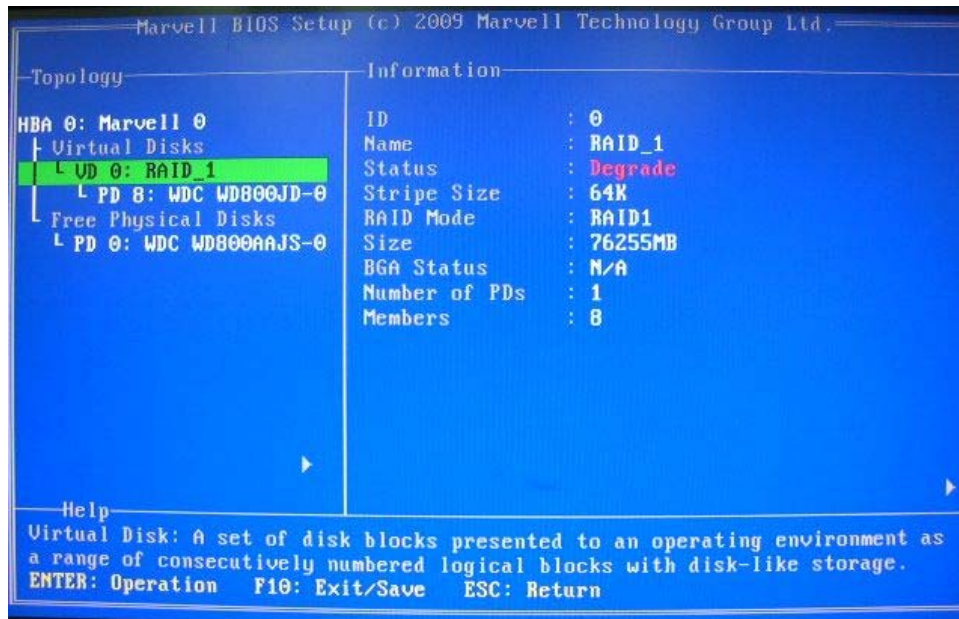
Marvell BIOS Setup (c) 2009 Marvell Technology Group Ltd.

Topology

HBA 0: Marvell 0
Virtual Disks
VD 0: RAID_1
PD 8: WDC WD800JD-0
Free Physical Disks
PD 0: WDC WD800AAJS-0

Information

| | |
|---|---|
| ID | : 0 |
| Name | : RAID_1 |
| Status | : Degrade |
| Stripe Size | : 64K |
| RAID Mode | : RAID1 |
| Size | : 76255MB |
| BGA Status | : N/A |
| Number of PDs | : 1 |
| Members | : 8 |

Help

Virtual Disk: A set of disk blocks presented to an operating environment as a range of consecutively numbered logical blocks with disk-like storage.
ENTER: Operation F10: Exit/Save ESC: Return